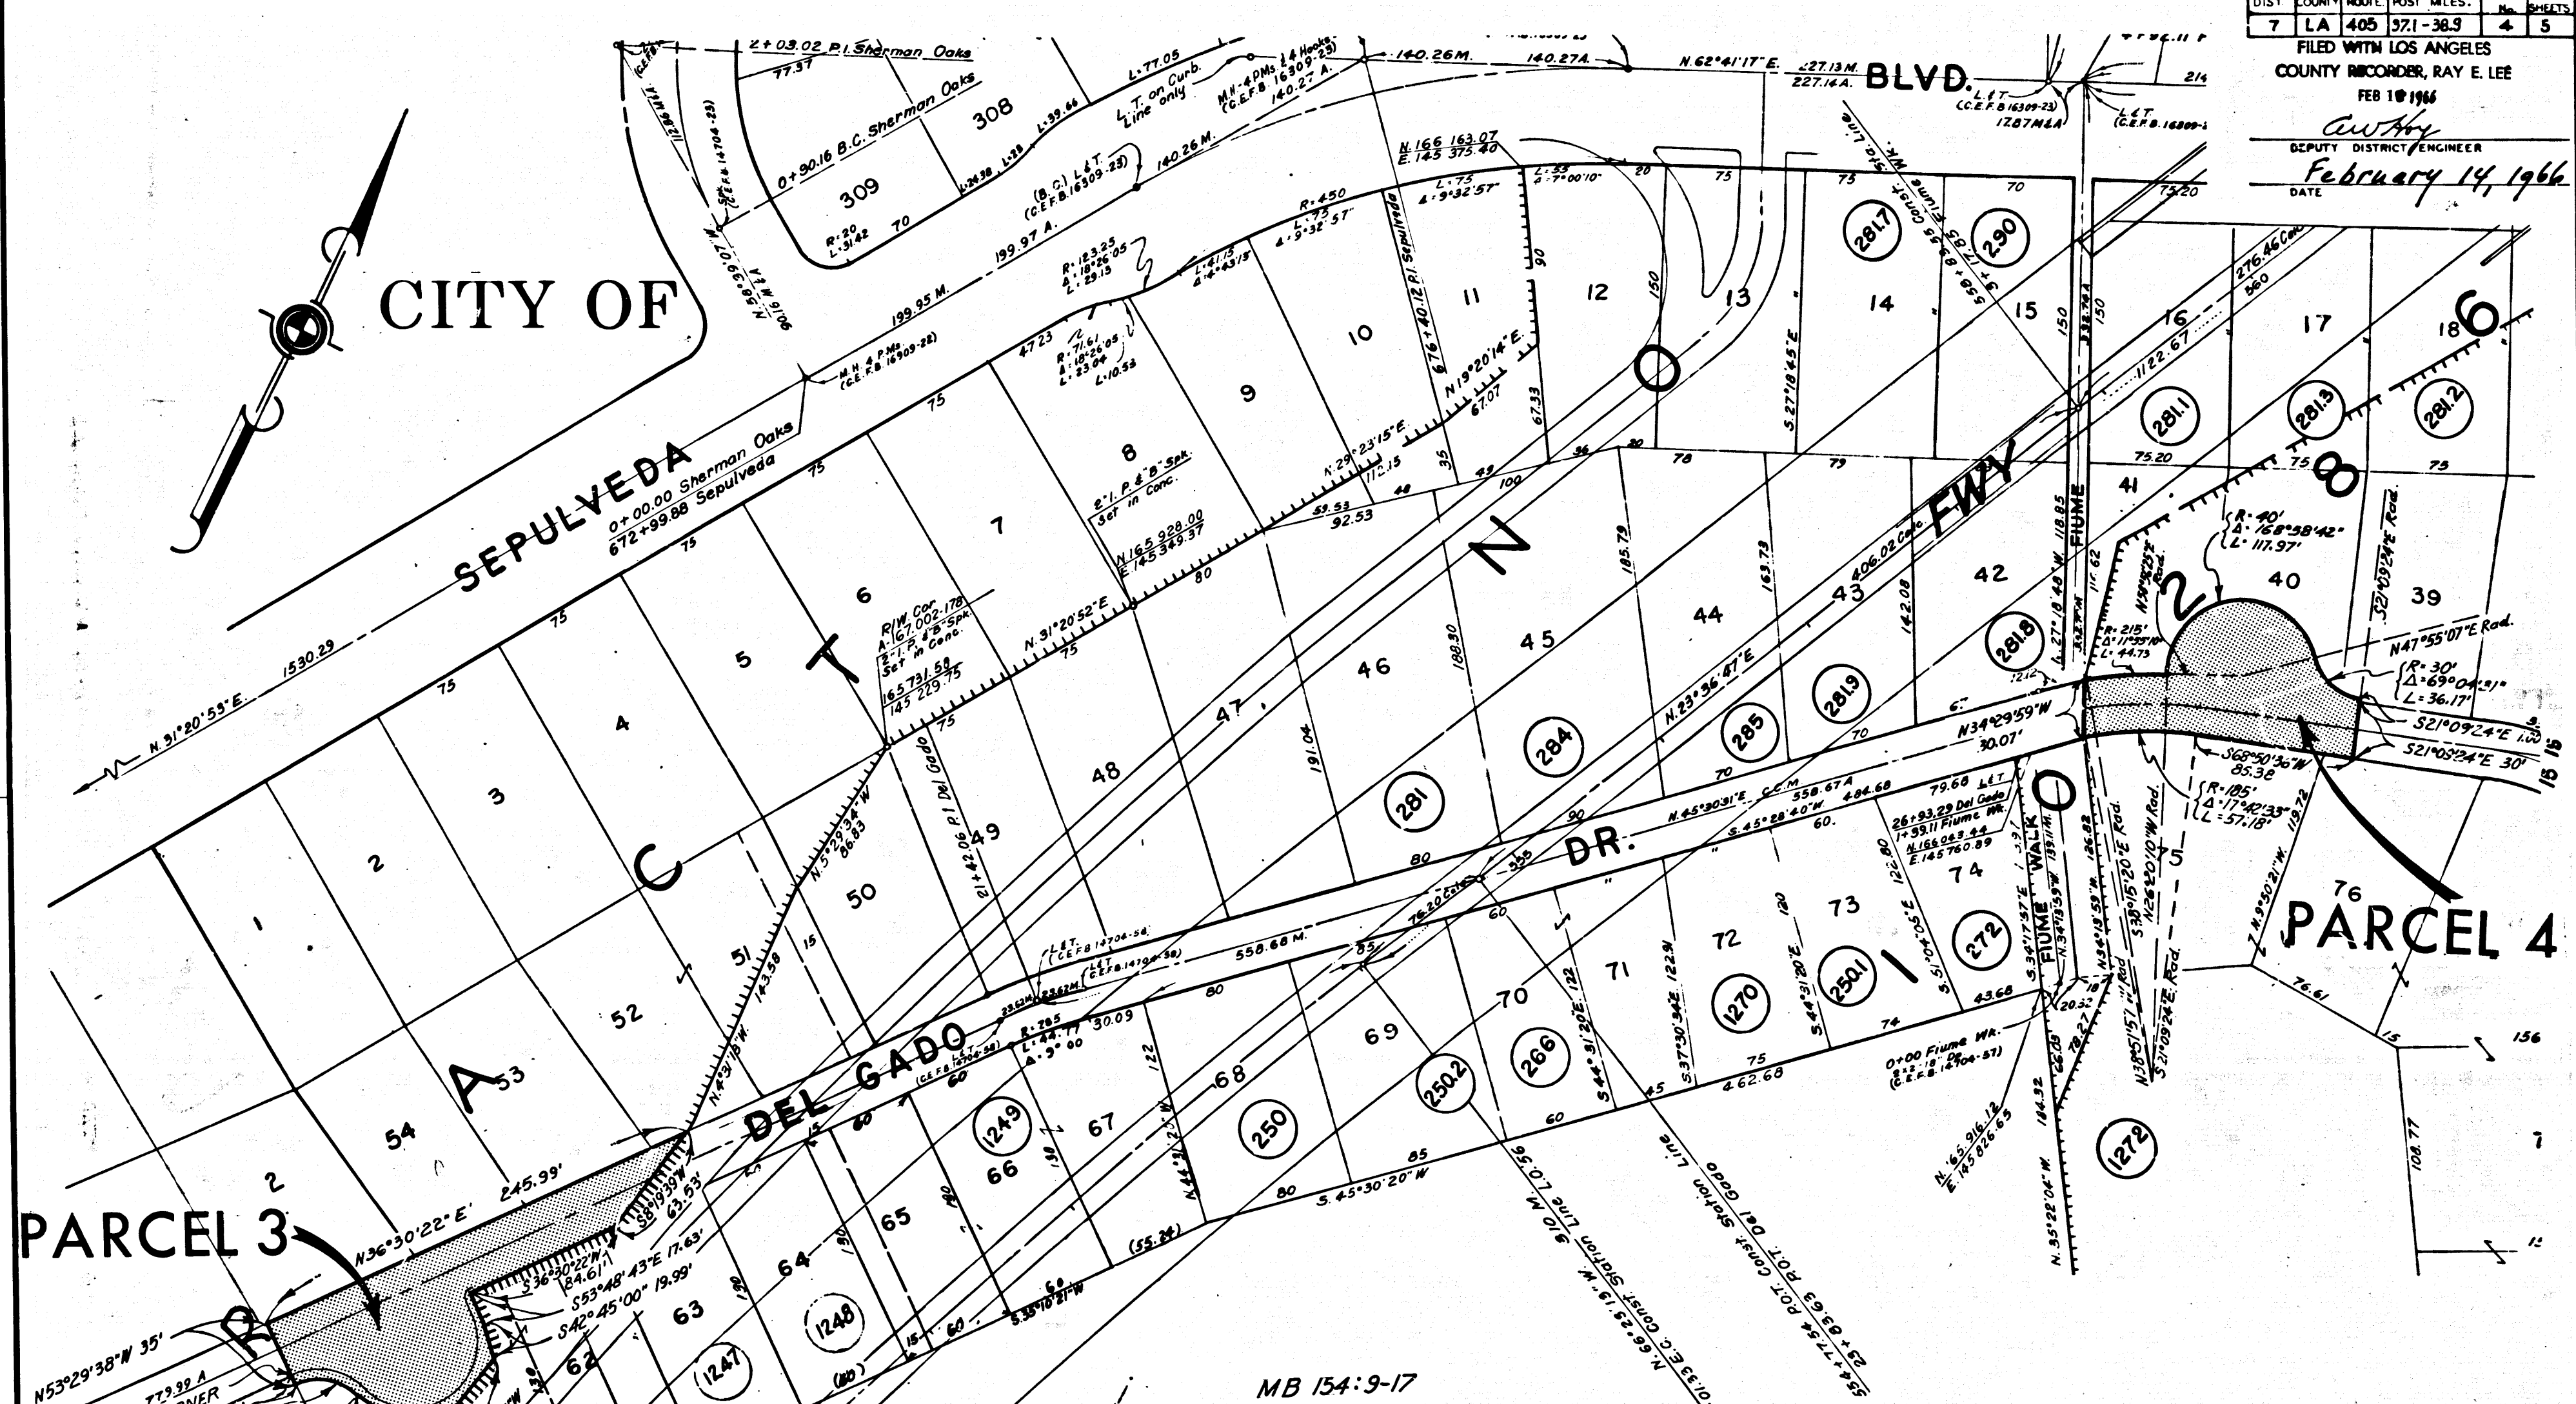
| DIST | COUNTY | ROUTE | POST MILES | No. | SHEETS |
|---|---|---|---|---|---|
| 7 | LA | 405 | 37.1-38.9 | 4 | 5 |

FILED WITH LOS ANGELES COUNTY RECORDER, RAY E. LEE

FEB 1 1966

DEPUTY DISTRICT ENGINEER

February 14, 1966

DATE

CITY OF

SEPULVEDA BLVD.

0+00.00 Sherman Oaks
672+99.88 Sepulveda

N.31°20'53"E. 1530.29

2+03.02 P.I. Sherman Oaks

0+90.16 B.C. Sherman Oaks

309

308

N.58°39'07"W 90.16 M.&A.

R.20 L.31.42

199.97 A.

199.95 M.

140.26 M.

140.26 M.

140.27 A.

N.62°41'17"E. 227.13 M. 227.14 A.

L.T. on Curb Line only

M.H. 4 PMs. & 4 Hooks (C.E.F.B. 16309-23) 140.27 A.

M.H. & PMs. (C.E.F.B. 16309-28)

(B.C.) L.&T. (C.E.F.B. 16309-23)

N.166 163.07 E.145 375.40

R.450 L.75 Δ.9°32'57"

R.123.25 Δ.18°26'05" L.39.13

R.71.61 Δ.18°26'05" L.23.04

676+40.12 P.I. Sepulveda

N.19°20'14"E.

N.29°23'15"E.

N.31°20'52"E.

N.165 928.00 E.145 349.37

2"I.P. & "B" Spk. Set in Conc.

R/W. Cor. A.167,002.178 2"I.P. & "B" Spk. Set in Conc. 165 731.58 145 229.75

1 2 3 4 5 6 7 8 9 10 11 12 13 14 15 16 17 18

CONTOUR NO 2 80 8 6

FWY

FIUME

N.27°18'45"E.

406.02 Calc.

1122.67

276.46 Calc.

(281.7) (290) (281.1) (281.3) (281.2) (281.8) (281.9) (285) (284) (281)

41 42 43 44 45 46 47 48 49 50 51 52 53 54

R.40' Δ.168°58'42" L.117.97'

40 39

S.21°09'24"E Rad.

N47°55'07"E Rad.

R.30' Δ.69°04'21" L.36.17'

S21°09'24"E

S21°09'24"E 30'

R.215' Δ.11°55'10" L.44.73

N34°29'59"W 30.07'

S68°50'30"W 85.38

R.185' Δ.17°42'33" L.57.18'

DEL GADO DR.

N.45°30'31"E. C.&M.

558.67 A

S.45°28'40"W 484.68

79.68 L.&T.

26+93.29 Del Gado
1+39.11 Fiume Wk.
N.166 049.44
E.145 760.89

FIUME WALK

PARCEL 4

PARCEL 3

N36°30'22"E

245.99'

N.5°29'34"W 86.83

N.4°29'18"W.

N53°29'38"W 35'

S36°30'22"W 84.61'

S53°48'43"E 17.63'

S42°45'00" 19.99'

S8°19'39"W 63.53'

558.68 M.

R.295 L.44.77 Δ.9°00

21+42.06 P.I. Del Gado

62 63 64 65 66 67 68 69 70 71 72 73 74 75 76

(1249) (1248) (1247) (250) (250.2) (266) (1270) (250.1) (272) (1272)

S.45°30'20"W

462.68

0+00 Fiume Wk.

N.165 916.12 E.145 826.65

N.35°22'04"W

N.66°23'19"W. 10.33 E. Const. Station Line

25+77.54 R.O.T. Const. Station Line Del Gado

25+03.63

MB 154:9-17

156

77.99 A

NER